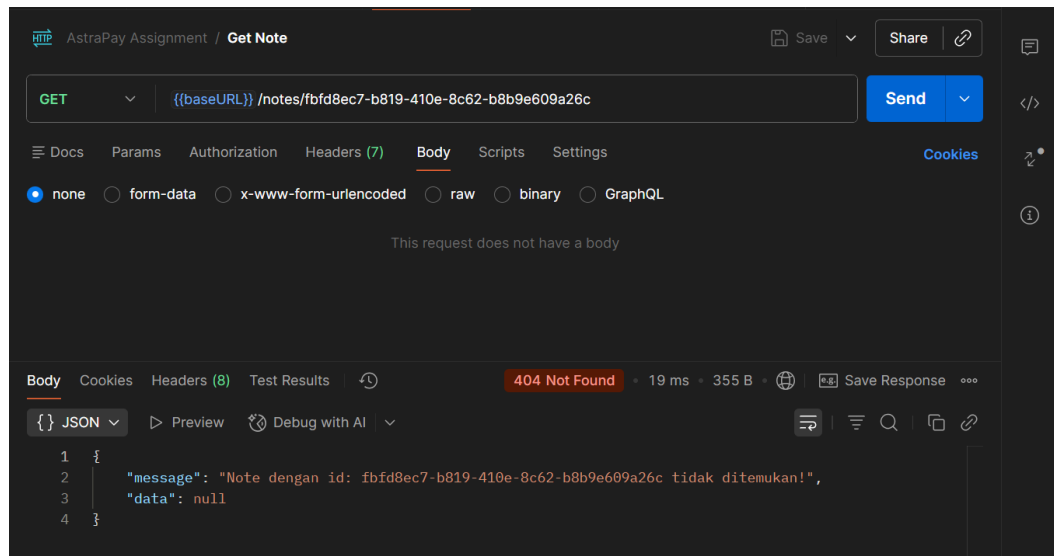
HTTP AstraPay Assignment / Get Note

Save Share

GET {{baseURL}} /notes/fbfd8ec7-b819-410e-8c62-b8b9e609a26c

Send

Docs Params Authorization Headers (7) Body Scripts Settings Cookies

none form-data x-www-form-urlencoded raw binary GraphQL

This request does not have a body

Body Cookies Headers (8) Test Results 404 Not Found • 19 ms • 355 B • Save Response

{ } JSON Preview Debug with AI

1 {
2 "message": "Note dengan id: fbfd8ec7-b819-410e-8c62-b8b9e609a26c tidak ditemukan!",
3 "data": null
4 }